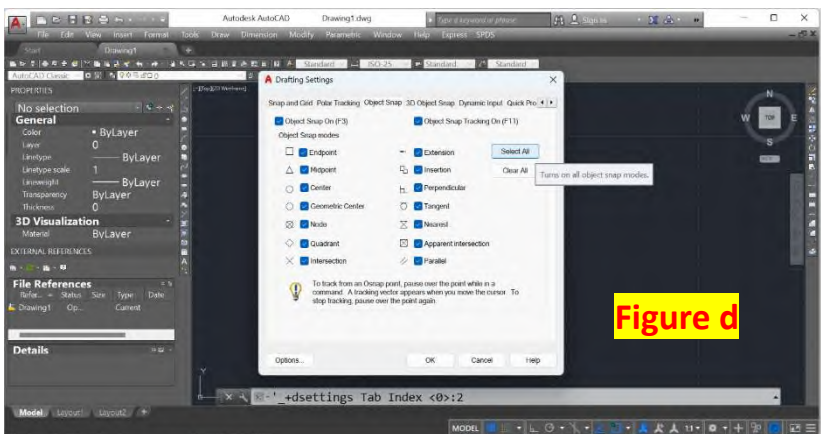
Autodesk AutoCAD Drawing1.dwg Type a keyword or phrase Sign In

File Edit View Insert Format Tools Draw Dimension Modify Parametric Window Help Express SPDS

Start Drawing1

Standard ISO-25 Standard Standard

AutoCAD Classic

PROPERTIES

No selection

General

Color • ByLayer
Layer 0
Linetype ByLayer
Linetype scale 1
Lineweight ByLayer
Transparency ByLayer
Thickness 0

3D Visualization

Material ByLayer

EXTERNAL REFERENCES

File References

Refer... Status Size Type Date
Drawing1 Op... Current

Details

Drafting Settings

Snap and Grid Polar Tracking Object Snap 3D Object Snap Dynamic Input Quick Pro

Object Snap On (F3) Object Snap Tracking On (F11)

Object Snap modes

Endpoint Extension Select All
Midpoint Insertion Clear All
Center Perpendicular
Geometric Center Tangent
Node Nearest
Quadrant Apparent intersection
Intersection Parallel

Turns on all object snap modes.

To track from an Osnap point, pause over the point while in a command. A tracking vector appears when you move the cursor. To stop tracking, pause over the point again.

Options... OK Cancel Help

N W TOP E S WCS

Figure d

'_+dsettings Tab Index <0>:2

Model Layout1 Layout2

MODEL 11